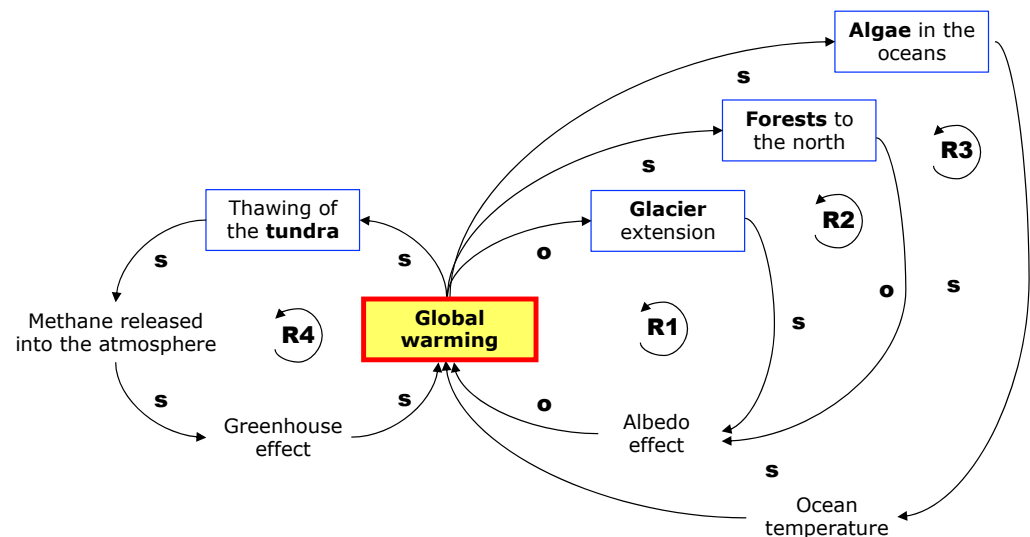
Algae in the oceans

s

Forests to the north

R3

s

Thawing of the tundra

Glacier extension

R2

s

o

s

o

Methane released into the atmosphere

R4

Global warming

R1

s

s

s

o

Greenhouse effect

Albedo effect

s

Ocean temperature